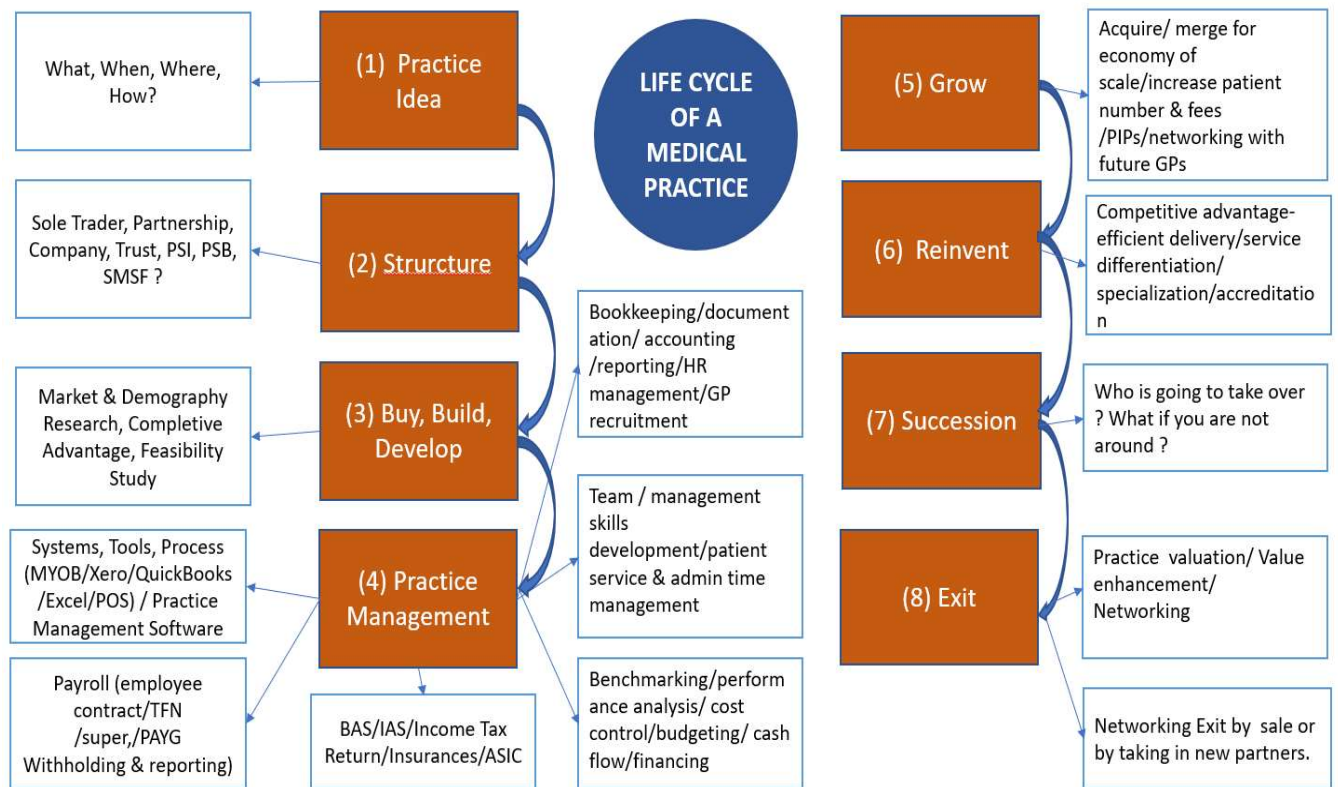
LIFE CYCLE OF A MEDICAL PRACTICE

(1) Practice Idea

What, When, Where, How?

(2) Strurcture

Sole Trader, Partnership, Company, Trust, PSI, PSB, SMSF ?

(3) Buy, Build, Develop

Market & Demography Research, Completive Advantage, Feasibility Study

(4) Practice Management

Systems, Tools, Process (MYOB/Xero/QuickBooks /Excel/POS) / Practice Management Software

Payroll (employee contract/TFN /super,/PAYG Withholding & reporting)

BAS/IAS/Income Tax Return/Insurances/ASIC

Bookkeeping/documentation/ accounting /reporting/HR management/GP recruitment

Team / management skills development/patient service & admin time management

Benchmarking/performance analysis/ cost control/budgeting/ cash flow/financing

(5) Grow

Acquire/ merge for economy of scale/increase patient number & fees /PIPs/networking with future GPs

(6) Reinvent

Competitive advantage-efficient delivery/service differentiation/ specialization/accreditation

(7) Succession

Who is going to take over ? What if you are not around ?

(8) Exit

Practice valuation/ Value enhancement/ Networking

Networking Exit by sale or by taking in new partners.